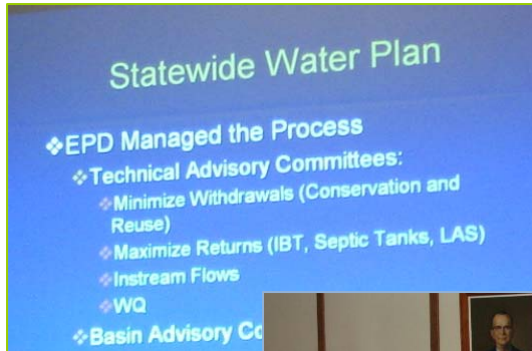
Statewide Water Plan

❖EPD Managed the Process

❖Technical Advisory Committees:

❖Minimize Withdrawals (Conservation and Reuse)

❖Maximize Returns (IBT, Septic Tanks, LAS)

❖Instream Flows

❖WQ

❖Basin Advisory Co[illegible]